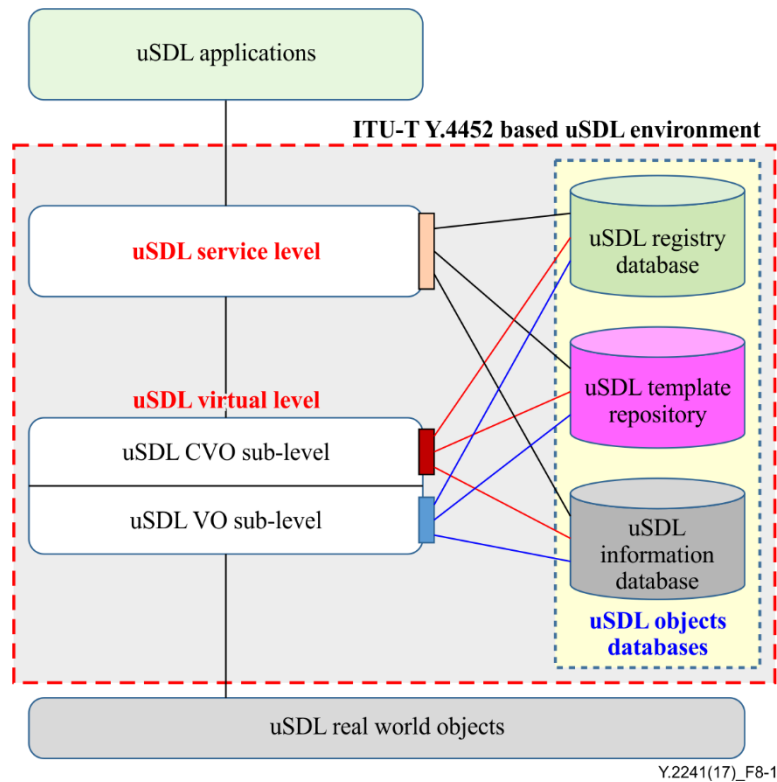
uSDL applications

ITU-T Y.4452 based uSDL environment

uSDL service level

uSDL virtual level

uSDL CVO sub-level

uSDL VO sub-level

uSDL registry database

uSDL template repository

uSDL information database

uSDL objects databases

uSDL real world objects

Y.2241(17)_F8-1